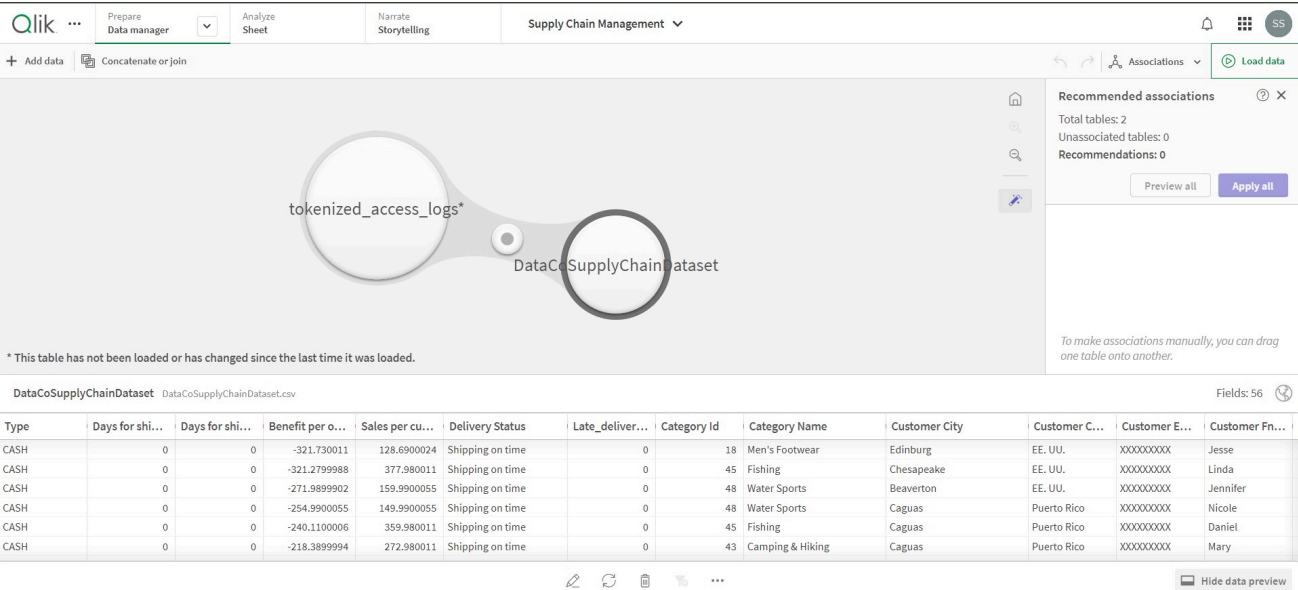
Qlik ···

Prepare
Data manager

Analyze
Sheet

Narrate
Storytelling

Supply Chain Management

SS

+ Add data   Concatenate or join

Associations   Load data

Recommended associations

Total tables: 2
Unassociated tables: 0
Recommendations: 0

Preview all   Apply all

tokenized_access_logs*

DataCoSupplyChainDataset

To make associations manually, you can drag one table onto another.

* This table has not been loaded or has changed since the last time it was loaded.

DataCoSupplyChainDataset DataCoSupplyChainDataset.csv

Fields: 56

| Type | Days for shi... | Days for shi... | Benefit per o... | Sales per cu... | Delivery Status | Late_deliver... | Category Id | Category Name | Customer City | Customer C... | Customer E... | Customer Fn... |
|---|---|---|---|---|---|---|---|---|---|---|---|---|
| CASH | 0 | 0 | -321.730011 | 128.6900024 | Shipping on time | 0 | 18 | Men's Footwear | Edinburg | EE. UU. | XXXXXXXXX | Jesse |
| CASH | 0 | 0 | -321.2799988 | 377.980011 | Shipping on time | 0 | 45 | Fishing | Chesapeake | EE. UU. | XXXXXXXXX | Linda |
| CASH | 0 | 0 | -271.9899902 | 159.9900055 | Shipping on time | 0 | 48 | Water Sports | Beaverton | EE. UU. | XXXXXXXXX | Jennifer |
| CASH | 0 | 0 | -254.9900055 | 149.9900055 | Shipping on time | 0 | 48 | Water Sports | Caguas | Puerto Rico | XXXXXXXXX | Nicole |
| CASH | 0 | 0 | -240.1100006 | 359.980011 | Shipping on time | 0 | 45 | Fishing | Caguas | Puerto Rico | XXXXXXXXX | Daniel |
| CASH | 0 | 0 | -218.3899994 | 272.980011 | Shipping on time | 0 | 43 | Camping & Hiking | Caguas | Puerto Rico | XXXXXXXXX | Mary |

···

Hide data preview